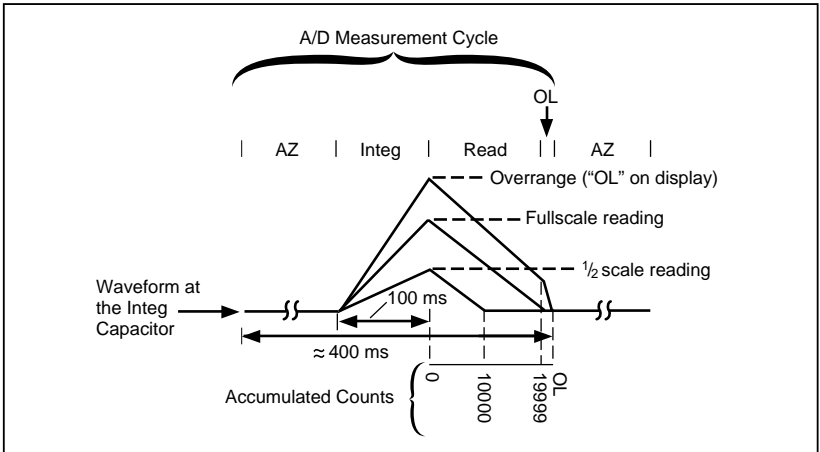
A/D Measurement Cycle

OL

AZ | Integ | Read | AZ

Overrange ("OL" on display)

Fullscale reading

$^1/_2$ scale reading

Waveform at the Integ Capacitor

100 ms

≈ 400 ms

Accumulated Counts

0

10000

19999

OL